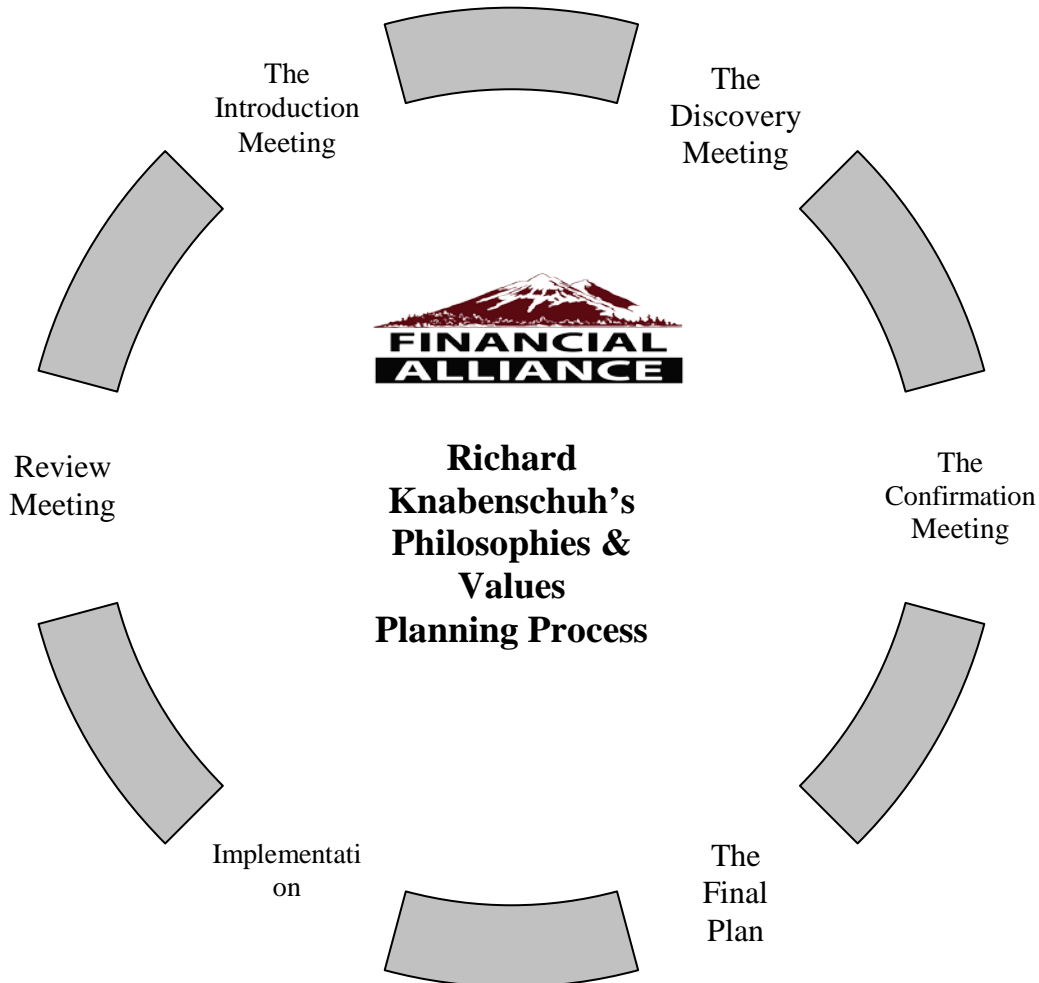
The Introduction Meeting

The Discovery Meeting

FINANCIAL ALLIANCE

Review Meeting

Richard Knabenschuh's Philosophies & Values Planning Process

The Confirmation Meeting

Implementation

The Final Plan